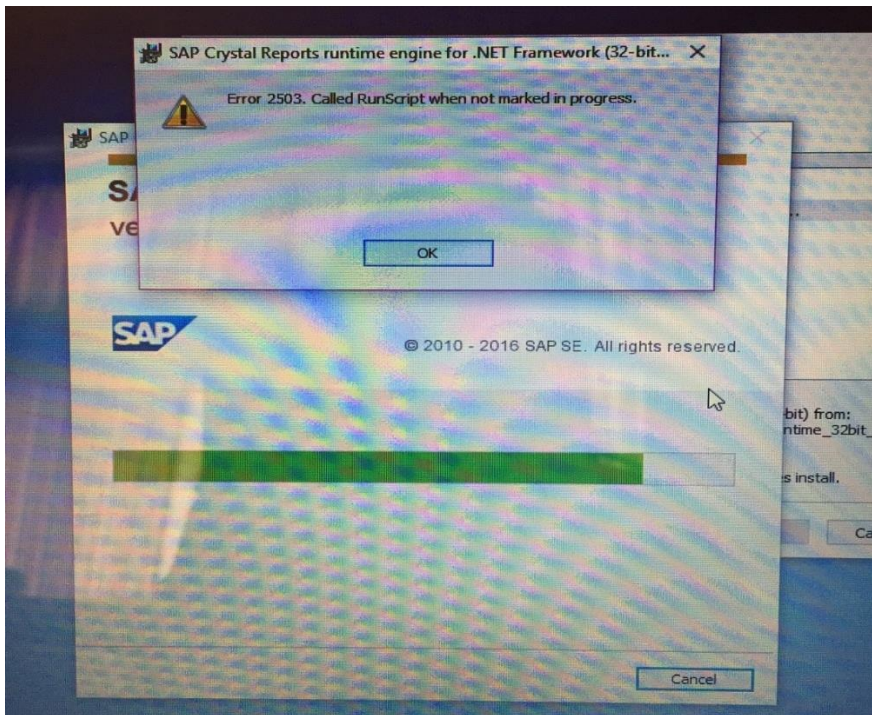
SAP Crystal Reports runtime engine for .NET Framework (32-bit...

Error 2503. Called RunScript when not marked in progress.

OK

SAP

SA

ve

SAP

© 2010 - 2016 SAP SE. All rights reserved.

bit) from:
ntime_32bit_

s install.

Ca

Cancel